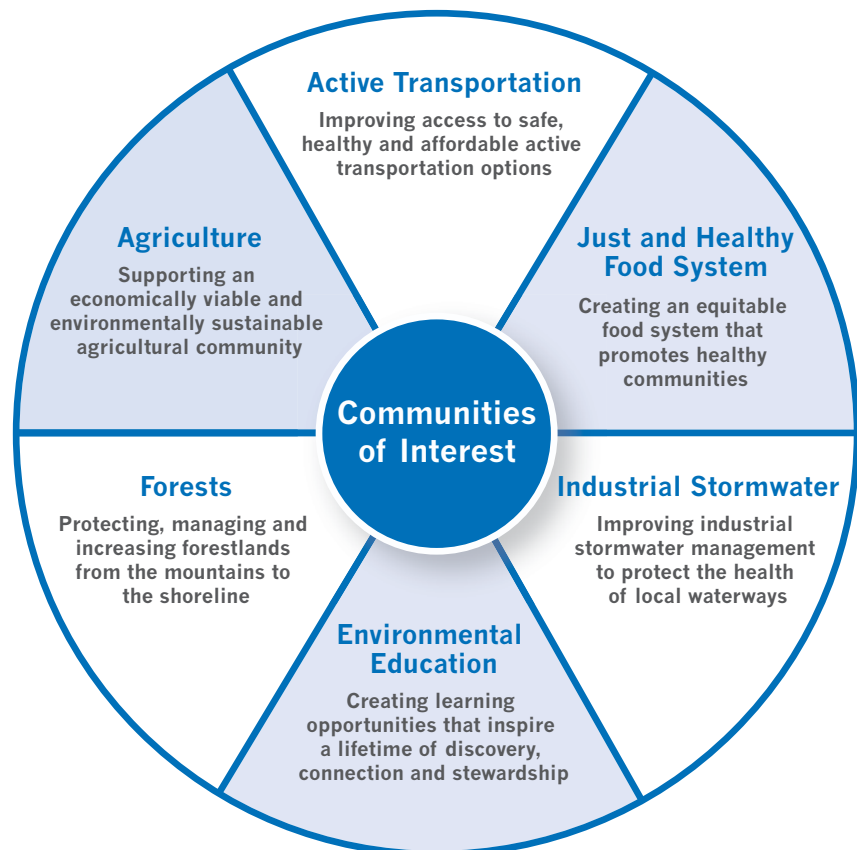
Active Transportation

Improving access to safe, healthy and affordable active transportation options

Agriculture

Supporting an economically viable and environmentally sustainable agricultural community

Just and Healthy Food System

Creating an equitable food system that promotes healthy communities

Communities of Interest

Forests

Protecting, managing and increasing forestlands from the mountains to the shoreline

Industrial Stormwater

Improving industrial stormwater management to protect the health of local waterways

Environmental Education

Creating learning opportunities that inspire a lifetime of discovery, connection and stewardship